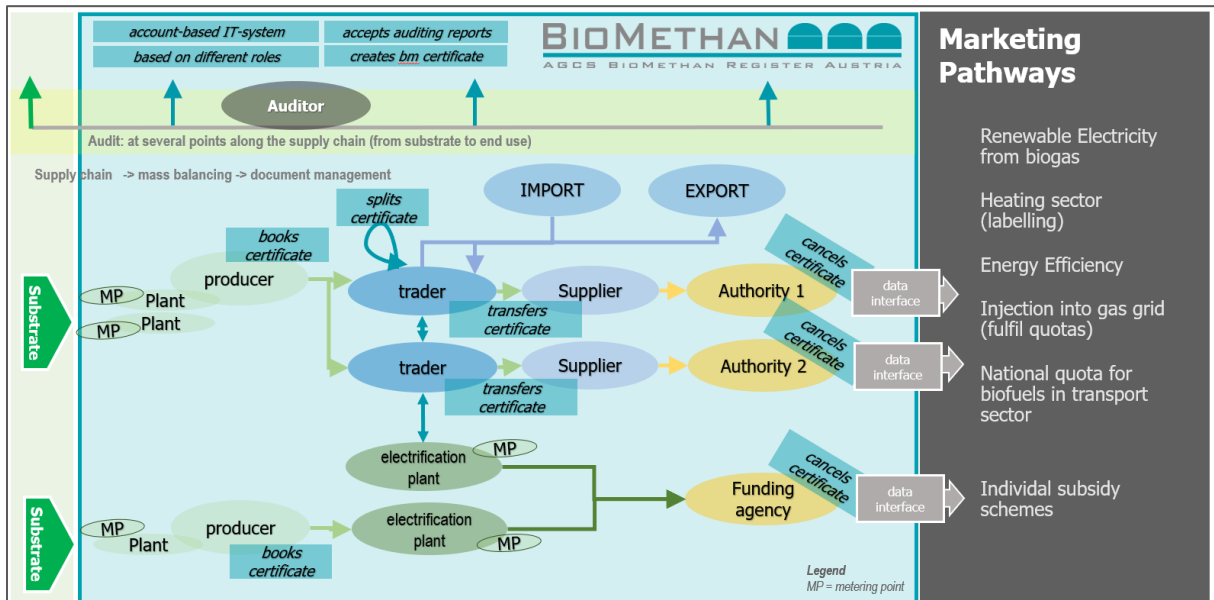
account-based IT-system

based on different roles

accepts auditing reports

creates bm certificate

BIOMETHAN

AGCS BIOMETHAN REGISTER AUSTRIA

Marketing Pathways

Auditor

Audit: at several points along the supply chain (from substrate to end use)

Supply chain -> mass balancing -> document management

IMPORT

EXPORT

splits certificate

books certificate

producer

MP Plant

MP Plant

Substrate

trader

Supplier

Authority 1

cancels certificate

data interface

transfers certificate

trader

Supplier

Authority 2

cancels certificate

data interface

transfers certificate

electrification plant

MP

Funding agency

cancels certificate

data interface

Substrate

MP Plant

producer

books certificate

electrification plant

MP

Legend
MP = metering point

Renewable Electricity from biogas

Heating sector (labelling)

Energy Efficiency

Injection into gas grid (fulfil quotas)

National quota for biofuels in transport sector

Individual subsidy schemes